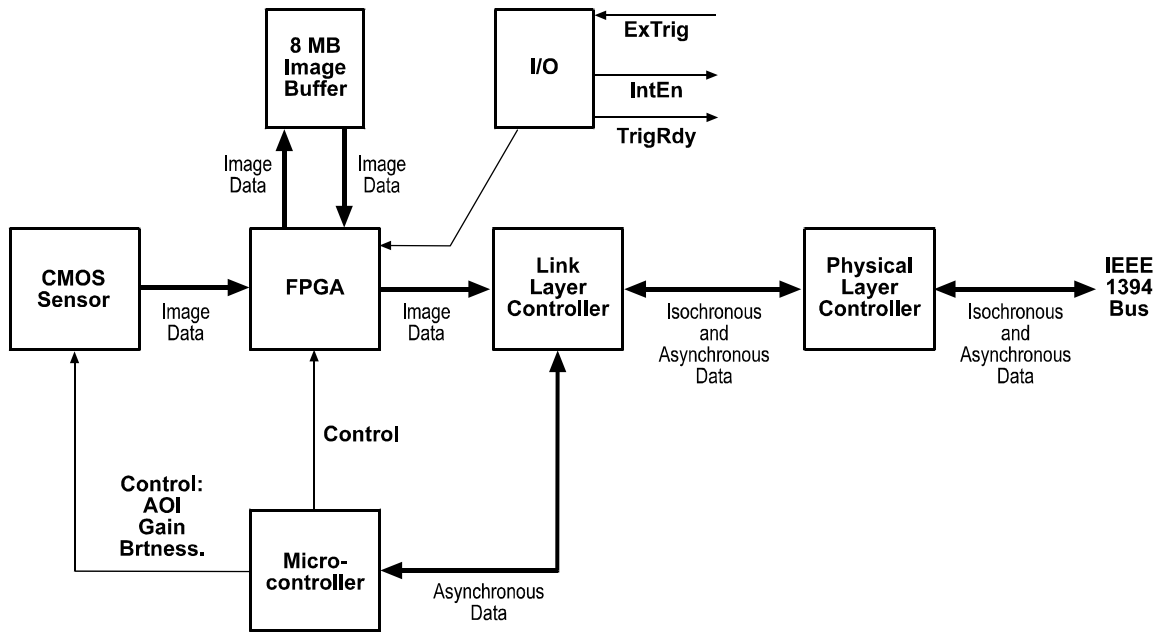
8 MB Image Buffer

I/O

ExTrig

IntEn

TrigRdy

Image Data

Image Data

CMOS Sensor

Image Data

FPGA

Image Data

Link Layer Controller

Isochronous and Asynchronous Data

Physical Layer Controller

Isochronous and Asynchronous Data

IEEE 1394 Bus

Control

Control: AOI Gain Brtness.

Micro-controller

Asynchronous Data